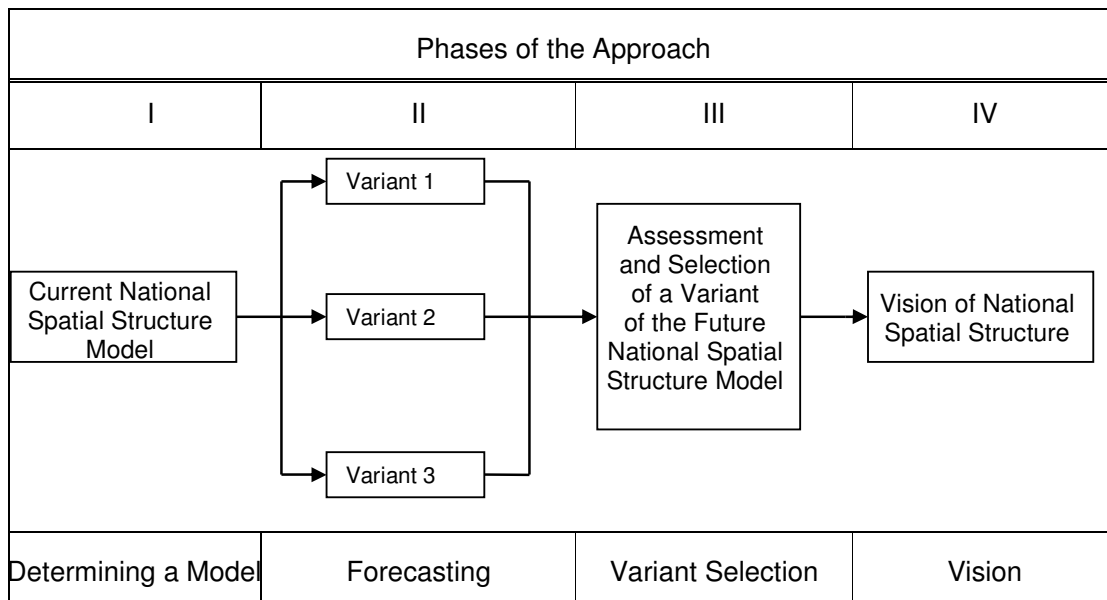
Phases of the Approach

I

II

III

IV

Current National Spatial Structure Model

Variant 1

Variant 2

Variant 3

Assessment and Selection of a Variant of the Future National Spatial Structure Model

Vision of National Spatial Structure

Determining a Model

Forecasting

Variant Selection

Vision